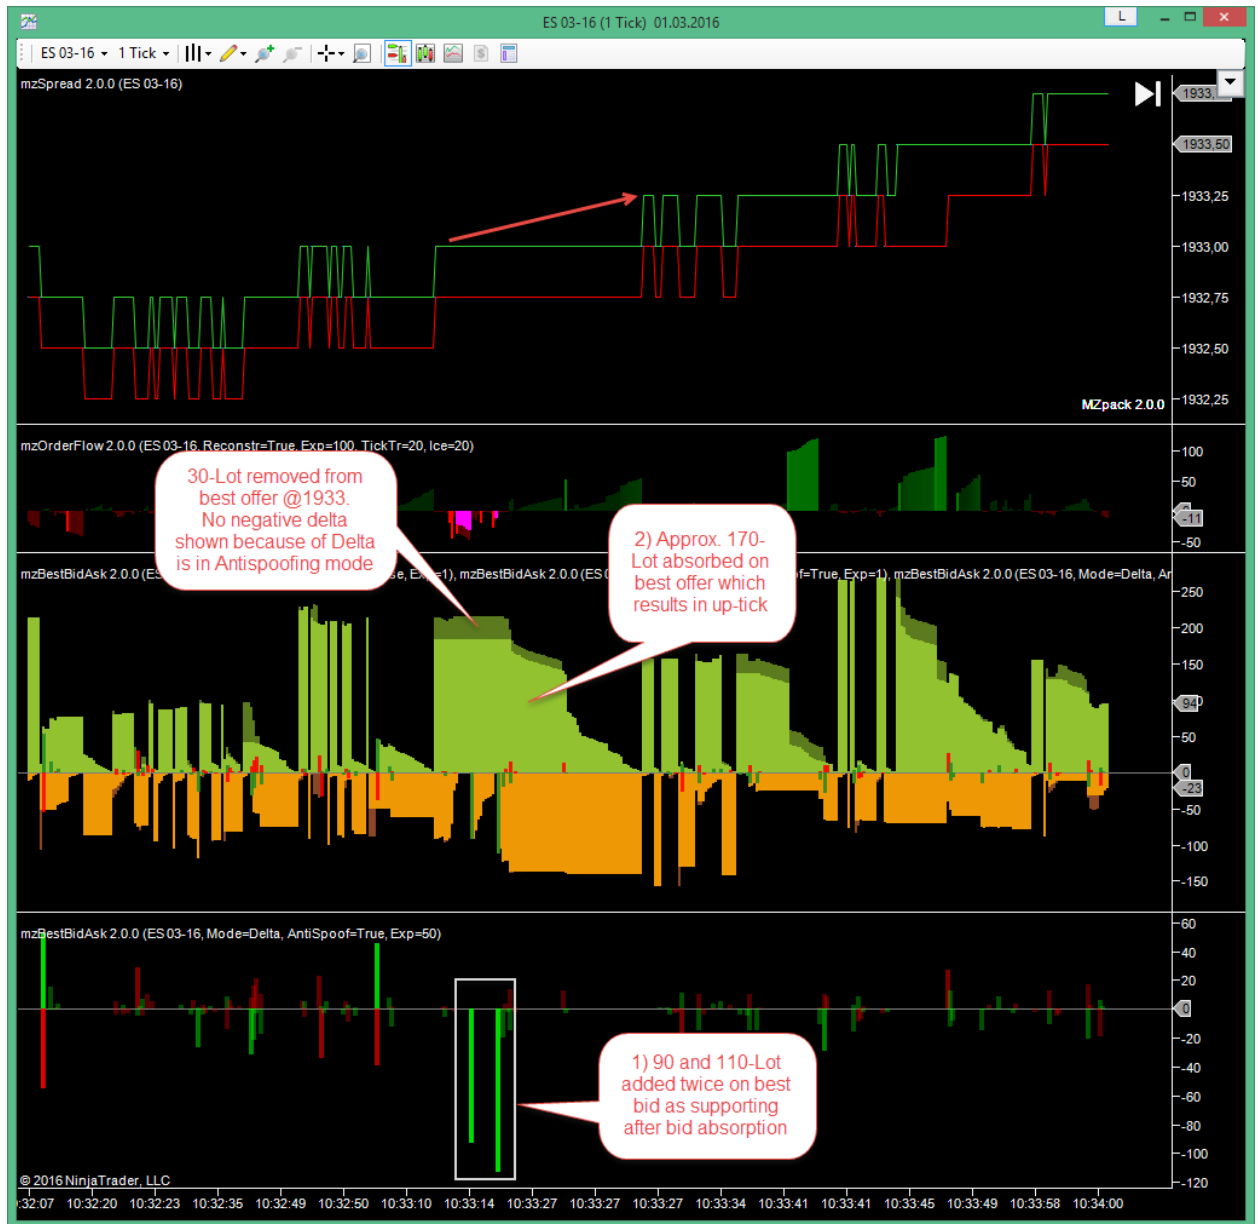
ES 03-16 (1 Tick) 01.03.2016

L

ES 03-16 1 Tick

mzSpread 2.0.0 (ES 03-16)

1933,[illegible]
1933,50
1933,25
1933,00
1932,75
1932,50
1932,25

MZpack 2.0.0

mzOrderFlow 2.0.0 (ES 03-16, Reconstr=True, Exp=100, TickTr=20, Ice=20)

100
50
-11
-50

30-Lot removed from best offer @1933. No negative delta shown because of Delta is in Antispoofing mode

2) Approx. 170-Lot absorbed on best offer which results in up-tick

mzBestBidAsk 2.0.0 (ES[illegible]se, Exp=1), mzBestBidAsk 2.0.0 (ES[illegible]f=True, Exp=1), mzBestBidAsk 2.0.0 (ES 03-16, Mode=Delta, Ar

250
200
150
94
50
0
-23
-50
-100
-150

mzBestBidAsk 2.0.0 (ES 03-16, Mode=Delta, AntiSpoof=True, Exp=50)

60
40
20
0
-20
-40
-60
-80
-100
-120

1) 90 and 110-Lot added twice on best bid as supporting after bid absorption

© 2016 NinjaTrader, LLC

:32:07 10:32:20 10:32:23 10:32:35 10:32:49 10:32:50 10:33:10 10:33:14 10:33:27 10:33:27 10:33:27 10:33:34 10:33:41 10:33:41 10:33:45 10:33:49 10:33:58 10:34:00